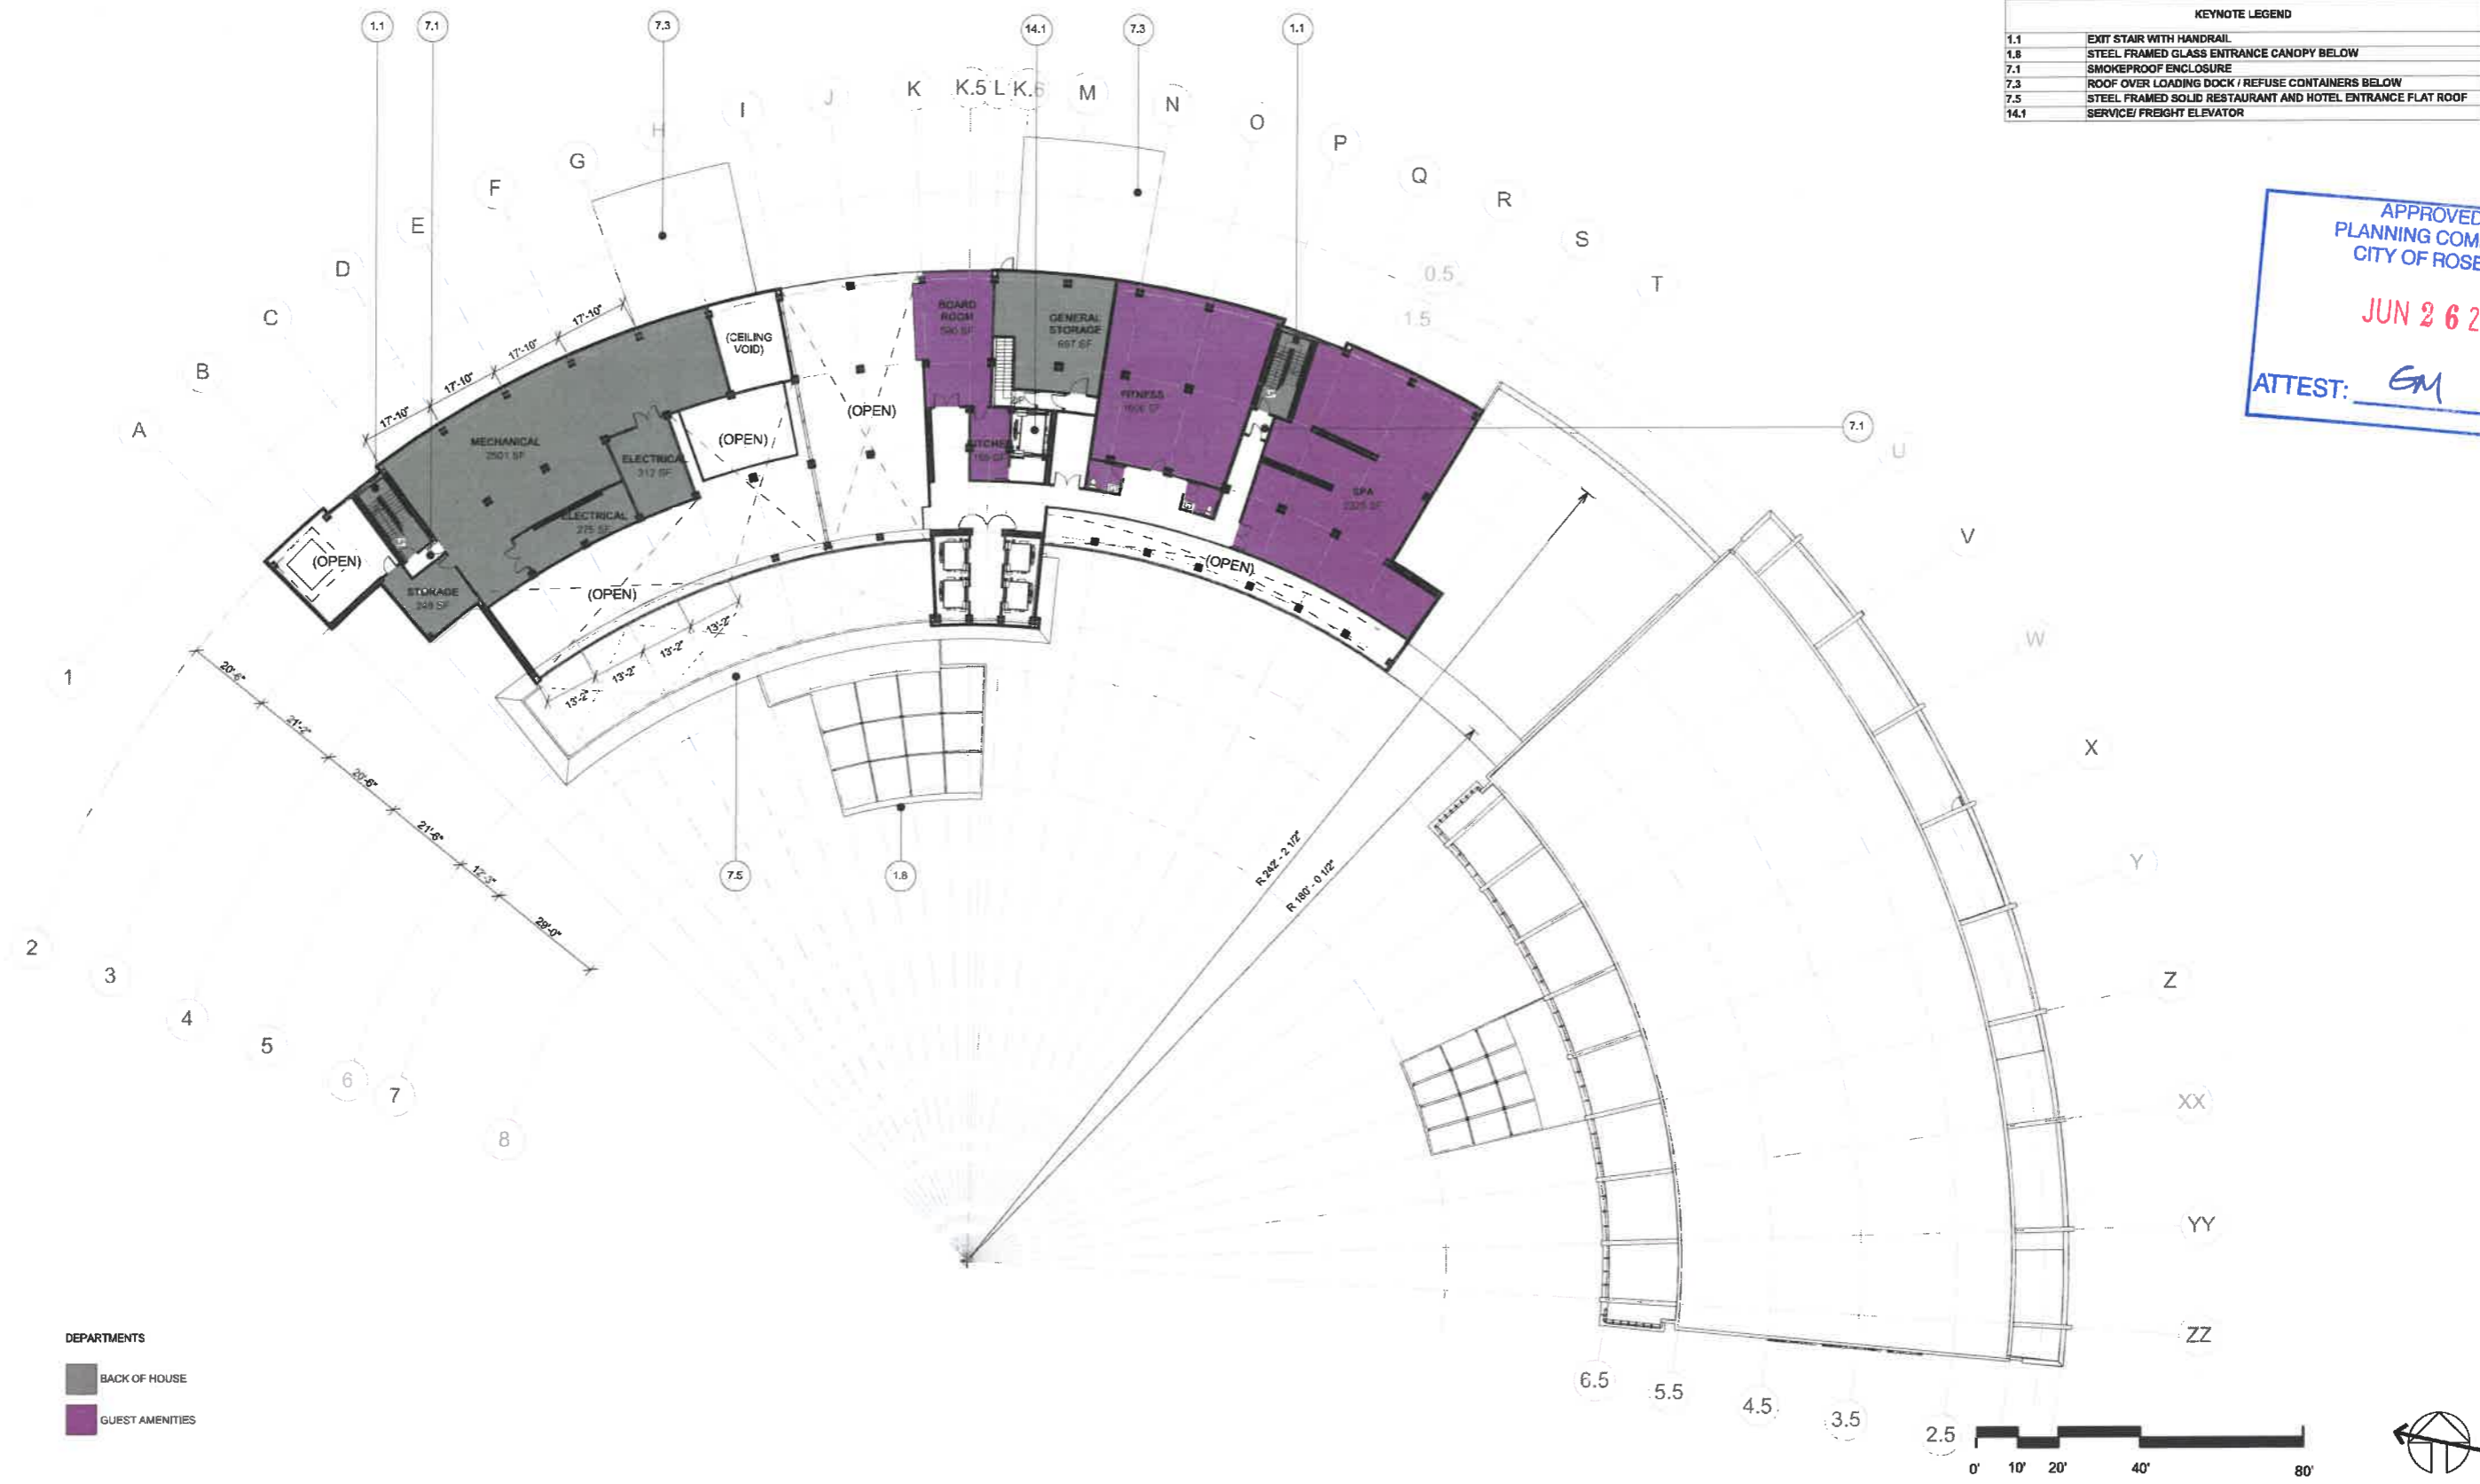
KEYNOTE LEGEND

| | |
|---|---|
| 1.1 | EXIT STAIR WITH HANDRAIL |
| 1.8 | STEEL FRAMED GLASS ENTRANCE CANOPY BELOW |
| 7.1 | SMOKEPROOF ENCLOSURE |
| 7.3 | ROOF OVER LOADING DOCK / REFUSE CONTAINERS BELOW |
| 7.5 | STEEL FRAMED SOLID RESTAURANT AND HOTEL ENTRANCE FLAT ROOF |
| 14.1 | SERVICE/ FREIGHT ELEVATOR |

APPROVED PLANNING COM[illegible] CITY OF ROSE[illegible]
JUN 2 6 2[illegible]
ATTEST: GM

1.1 7.1 7.3 14.1 7.3 1.1

A B C D E F G H I J K K.5 L K.6 M N O P Q R S T U V W X Y Z XX YY ZZ

0.5 1.5 2.5 3.5 4.5 5.5 6.5

1 2 3 4 5 6 7 8

17'-10" 17'-10" 17'-10" 17'-10" 17'-10"

(CEILING VOID)
(OPEN)
(OPEN)
(OPEN)
(OPEN)
(OPEN)
(OPEN)

MECHANICAL 2501 SF
ELECTRICAL 312 SF
ELECTRICAL 275 SF
STORAGE 249 SF
BOARD ROOM 590 SF
GENERAL STORAGE 667 SF
FITNESS 1606 SF
KITCHEN 155 SF
SPA 2325 SF

7.1

13'-2" 13'-2" 13'-2" 13'-2"

20'-6" 21'-2" 20'-6" 21'-6" 12'-3" 29'-0"

7.5 1.8

R 242' - 2 1/2"
R 180' - 0 1/2"

DEPARTMENTS
BACK OF HOUSE
GUEST AMENITIES

0' 10' 20' 40' 80'